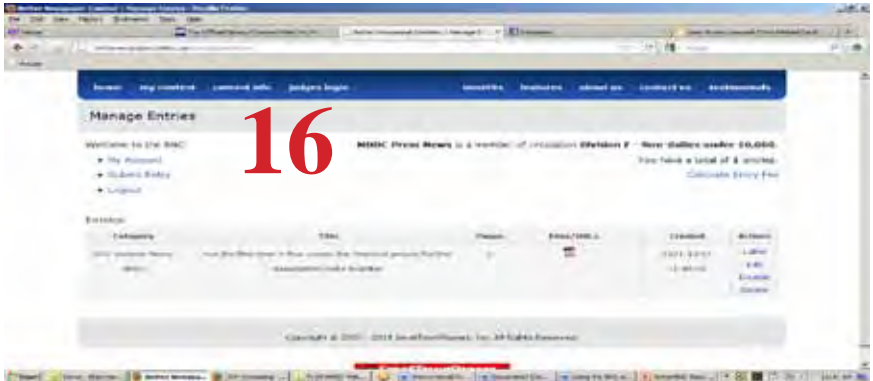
Manage Entries

16

Welcome to the BNC!
My Account
Submit Entry
Logout

MNNC Press News is a member of circulation Division F - Non-dailies under 10,000.
You have a total of 1 entries.
Calculate Entry Fee

Entries

| Category | Title | Pages | Files/URLs | Created | Actions |
|---|---|---|---|---|---|
| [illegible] | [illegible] | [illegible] | | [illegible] | Label Edit Disable Delete |

Copyright © 2007 - 2014 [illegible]. All Rights Reserved.